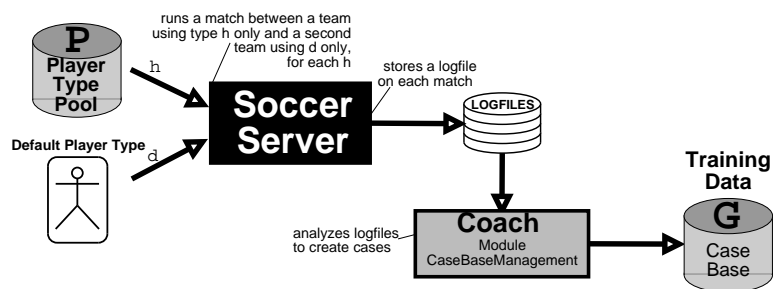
P
Player Type Pool

h

runs a match between a team using type h only and a second team using d only, for each h

Soccer Server

stores a logfile on each match

LOGFILES

Default Player Type

d

Training Data

G
Case Base

analyzes logfiles to create cases

Coach
Module
CaseBaseManagement